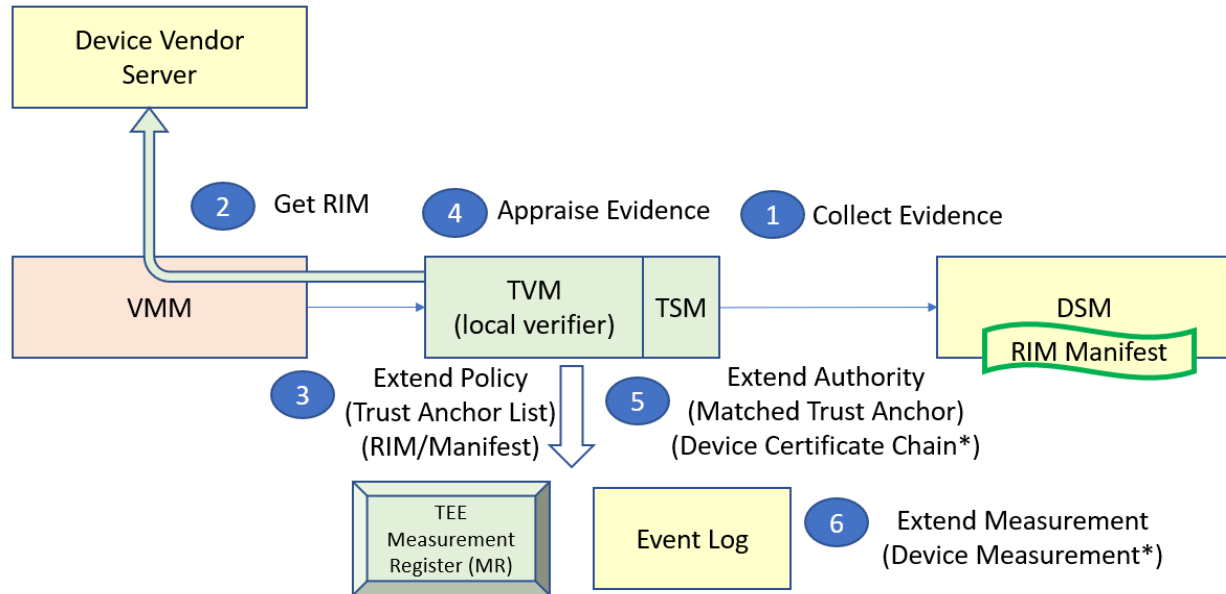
Device Vendor Server

2 Get RIM

4 Appraise Evidence

1 Collect Evidence

VMM

TVM (local verifier)

TSM

DSM

RIM Manifest

3 Extend Policy (Trust Anchor List) (RIM/Manifest)

5 Extend Authority (Matched Trust Anchor) (Device Certificate Chain*)

TEE Measurement Register (MR)

Event Log

6 Extend Measurement (Device Measurement*)